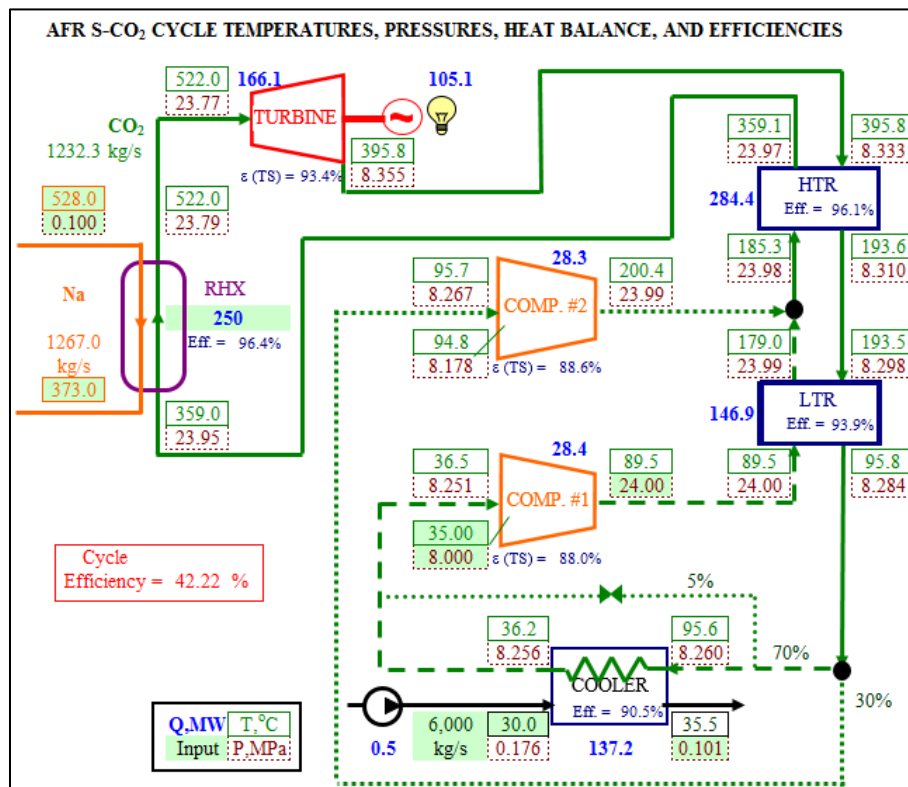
AFR S-CO$_2$ CYCLE TEMPERATURES, PRESSURES, HEAT BALANCE, AND EFFICIENCIES

522.0
23.77

166.1

TURBINE

105.1

CO$_2$
1232.3 kg/s

395.8
8.355

ε (TS) = 93.4%

528.0
0.100

522.0
23.79

359.1
23.97

395.8
8.333

HTR
Eff. = 96.1%

284.4

185.3
23.98

193.6
8.310

Na

1267.0
kg/s

373.0

RHX

250
Eff. = 96.4%

95.7
8.267

28.3

COMP. #2

200.4
23.99

94.8
8.178

ε (TS) = 88.6%

179.0
23.99

193.5
8.298

LTR
Eff. = 93.9%

146.9

359.0
23.95

36.5
8.251

28.4

COMP. #1

89.5
24.00

89.5
24.00

95.8
8.284

35.00
8.000

ε (TS) = 88.0%

Cycle
Efficiency = 42.22 %

5%

36.2
8.256

95.6
8.260

70%

COOLER
Eff. = 90.5%

30%

Q,MW
Input

T,°C
P,MPa

0.5

6,000
kg/s

30.0
0.176

137.2

35.5
0.101